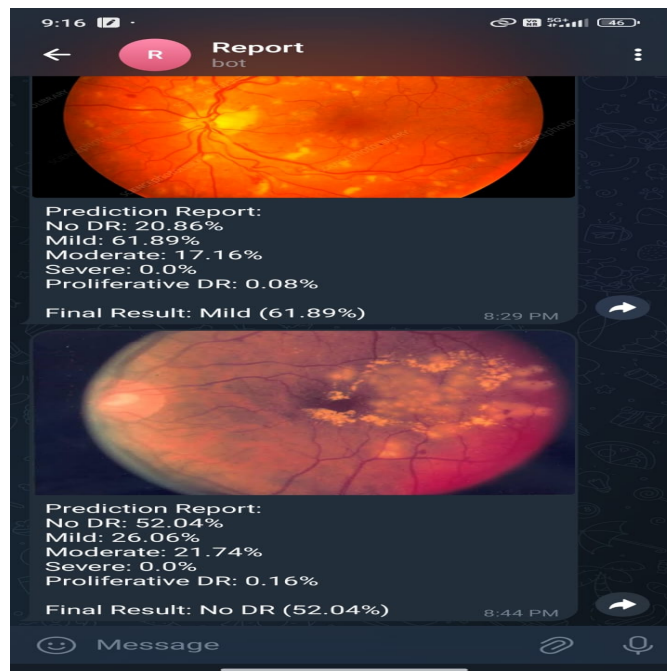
9:16 ·

5G+ 46

←

R

Report
bot

Prediction Report:
No DR: 20.86%
Mild: 61.89%
Moderate: 17.16%
Severe: 0.0%
Proliferative DR: 0.08%

Final Result: Mild (61.89%)

8:29 PM

Prediction Report:
No DR: 52.04%
Mild: 26.06%
Moderate: 21.74%
Severe: 0.0%
Proliferative DR: 0.16%

Final Result: No DR (52.04%)

8:44 PM

Message